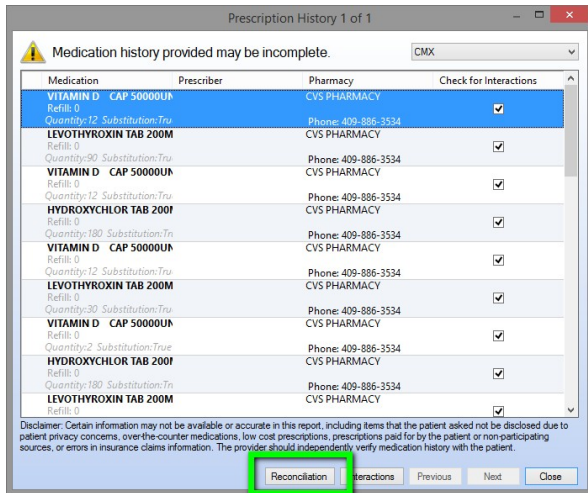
Prescription History 1 of 1

Medication history provided may be incomplete.

CMX

| Medication | Prescriber | Pharmacy | Check for Interactions |
|---|---|---|---|
| VITAMIN D CAP 50000UN Refill: 0 Quantity:12 Substitution:Tru | | CVS PHARMACY Phone: 409-886-3534 | ☑ |
| LEVOTHYROXIN TAB 200M Refill: 0 Quantity:90 Substitution:Tru | | CVS PHARMACY Phone: 409-886-3534 | ☑ |
| VITAMIN D CAP 50000UN Refill: 0 Quantity:12 Substitution:Tru | | CVS PHARMACY Phone: 409-886-3534 | ☑ |
| HYDROXYCHLOR TAB 200M Refill: 0 Quantity:180 Substitution:Tr | | CVS PHARMACY Phone: 409-886-3534 | ☑ |
| VITAMIN D CAP 50000UN Refill: 0 Quantity:12 Substitution:Tru | | CVS PHARMACY Phone: 409-886-3534 | ☑ |
| LEVOTHYROXIN TAB 200M Refill: 0 Quantity:30 Substitution:Tru | | CVS PHARMACY Phone: 409-886-3534 | ☑ |
| VITAMIN D CAP 50000UN Refill: 0 Quantity:2 Substitution:True | | CVS PHARMACY Phone: 409-886-3534 | ☑ |
| HYDROXYCHLOR TAB 200M Refill: 0 Quantity:180 Substitution:Tr | | CVS PHARMACY Phone: 409-886-3534 | ☑ |
| LEVOTHYROXIN TAB 200M Refill: 0 | | CVS PHARMACY | ☑ |

Disclaimer: Certain information may not be available or accurate in this report, including items that the patient asked not be disclosed due to patient privacy concerns, over-the-counter medications, low cost prescriptions, prescriptions paid for by the patient or non-participating sources, or errors in insurance claims information. The provider should independently verify medication history with the patient.

Reconciliation Interactions Previous Next Close